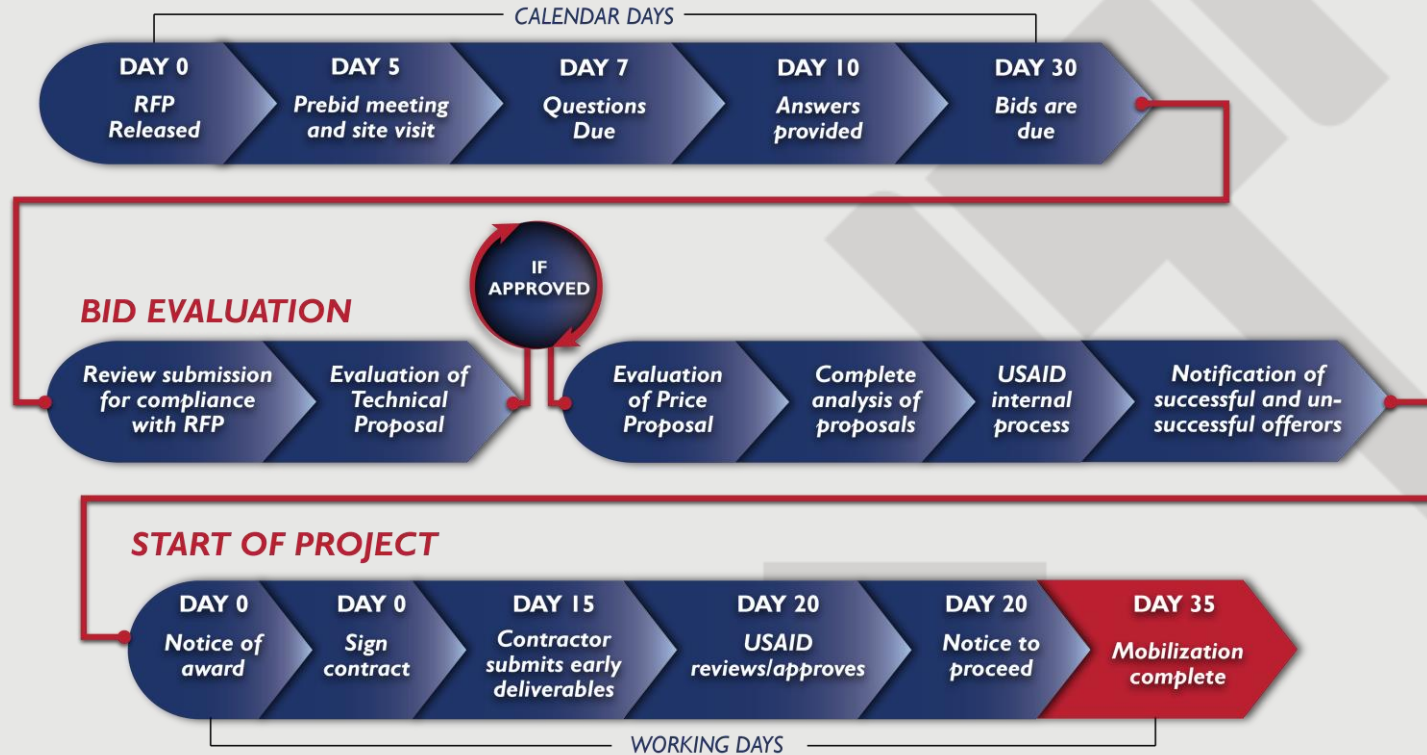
CALENDAR DAYS

DAY 0
RFP Released

DAY 5
Prebid meeting and site visit

DAY 7
Questions Due

DAY 10
Answers provided

DAY 30
Bids are due

BID EVALUATION

Review submission for compliance with RFP

Evaluation of Technical Proposal

IF APPROVED

Evaluation of Price Proposal

Complete analysis of proposals

USAID internal process

Notification of successful and unsuccessful offerors

START OF PROJECT

DAY 0
Notice of award

DAY 0
Sign contract

DAY 15
Contractor submits early deliverables

DAY 20
USAID reviews/approves

DAY 20
Notice to proceed

DAY 35
Mobilization complete

WORKING DAYS